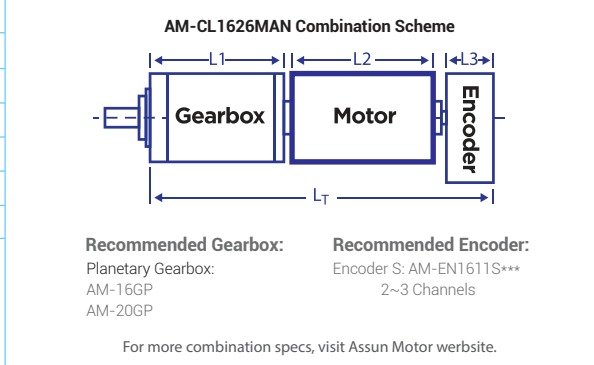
AM-CL1626MAN Combination Scheme

L1

L2

L3

Gearbox

Motor

Encoder

$L_T$

Recommended Gearbox:

Planetary Gearbox:
AM-16GP
AM-20GP

Recommended Encoder:

Encoder S: AM-EN1611S***
2~3 Channels

For more combination specs, visit Assun Motor werbsite.